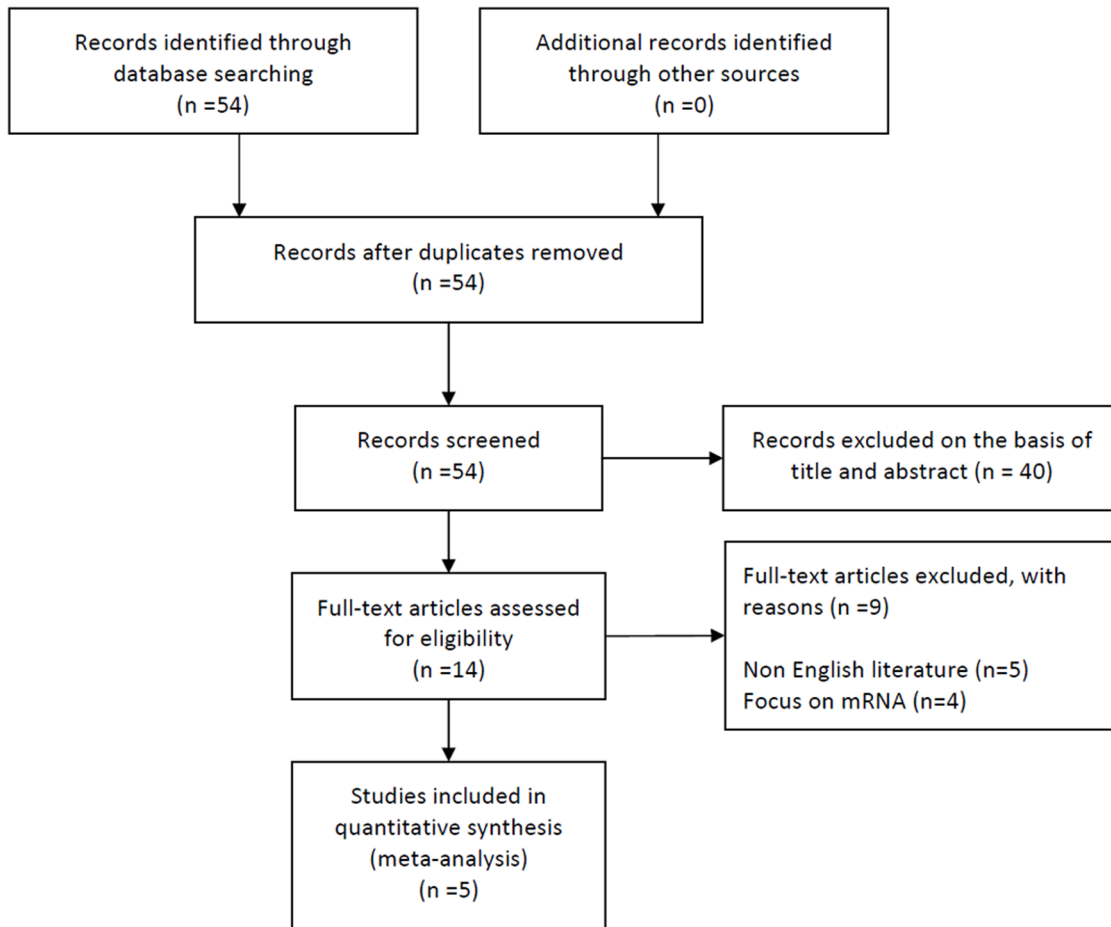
Records identified through database searching
(n =54)

Additional records identified through other sources
(n =0)

Records after duplicates removed
(n =54)

Records screened
(n =54)

Records excluded on the basis of title and abstract (n = 40)

Full-text articles assessed for eligibility
(n =14)

Full-text articles excluded, with reasons (n =9)

Non English literature (n=5)
Focus on mRNA (n=4)

Studies included in quantitative synthesis (meta-analysis)
(n =5)